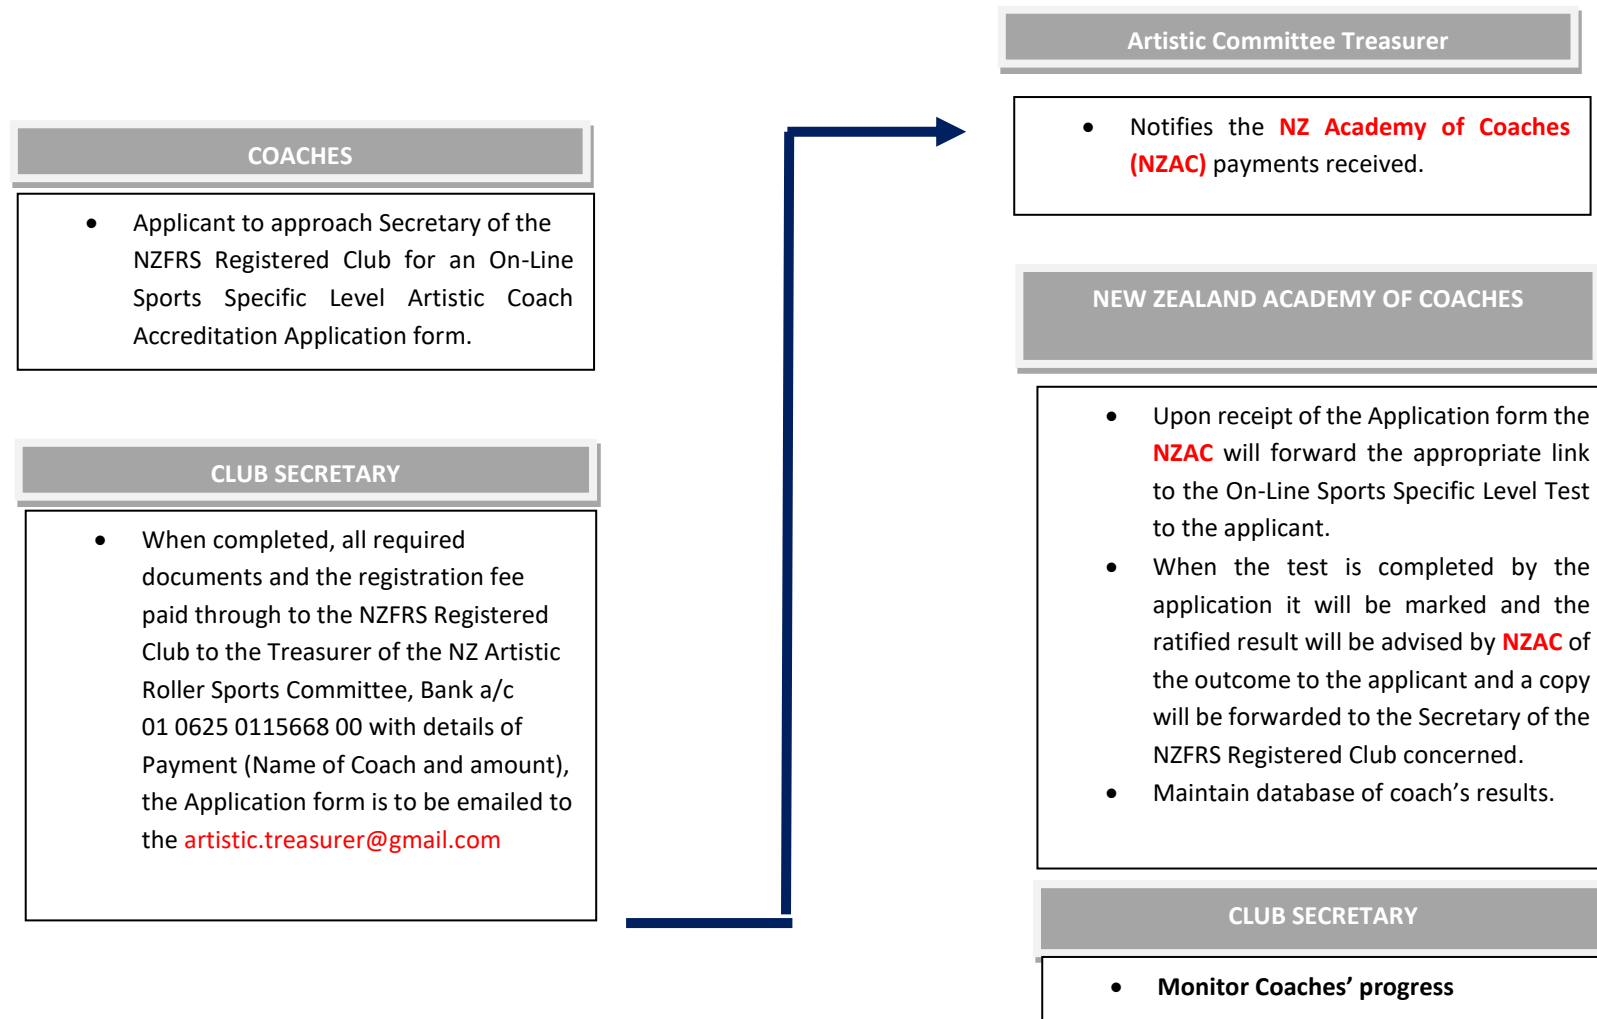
COACHES

- Applicant to approach Secretary of the NZFRS Registered Club for an On-Line Sports Specific Level Artistic Coach Accreditation Application form.

CLUB SECRETARY

- When completed, all required documents and the registration fee paid through to the NZFRS Registered Club to the Treasurer of the NZ Artistic Roller Sports Committee, Bank a/c 01 0625 0115668 00 with details of Payment (Name of Coach and amount), the Application form is to be emailed to the artistic.treasurer@gmail.com

Artistic Committee Treasurer

- Notifies the NZ Academy of Coaches (NZAC) payments received.

NEW ZEALAND ACADEMY OF COACHES

- Upon receipt of the Application form the NZAC will forward the appropriate link to the On-Line Sports Specific Level Test to the applicant.
- When the test is completed by the application it will be marked and the ratified result will be advised by NZAC of the outcome to the applicant and a copy will be forwarded to the Secretary of the NZFRS Registered Club concerned.
- Maintain database of coach's results.

CLUB SECRETARY

- Monitor Coaches' progress